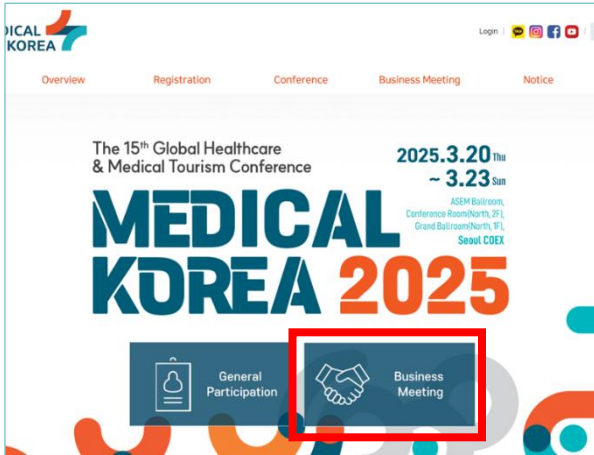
DICAL
KOREA

Login

Overview Registration Conference Business Meeting Notice

The 15$^{th}$ Global Healthcare & Medical Tourism Conference

2025.3.20 Thu
~ 3.23 Sun

ASEM Ballroom, Conference Room(North, 2F), Grand Ballroom(North, 1F), Seoul COEX

MEDICAL
KOREA 2025

General Participation

Business Meeting